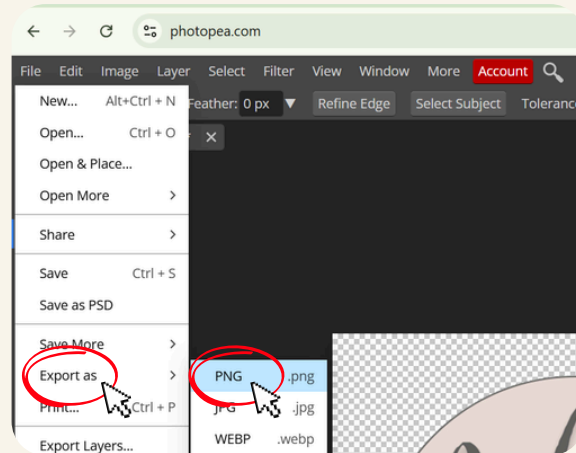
photopea.com

File Edit Image Layer Select Filter View Window More Account

Feather: 0 px Refine Edge Select Subject Tolerance

New... Alt+Ctrl + N
Open... Ctrl + O
Open & Place...
Open More >
Share >
Save Ctrl + S
Save as PSD
Save More >
Export as >
Print... Ctrl + P
Export Layers...

PNG .png
JPG .jpg
WEBP .webp